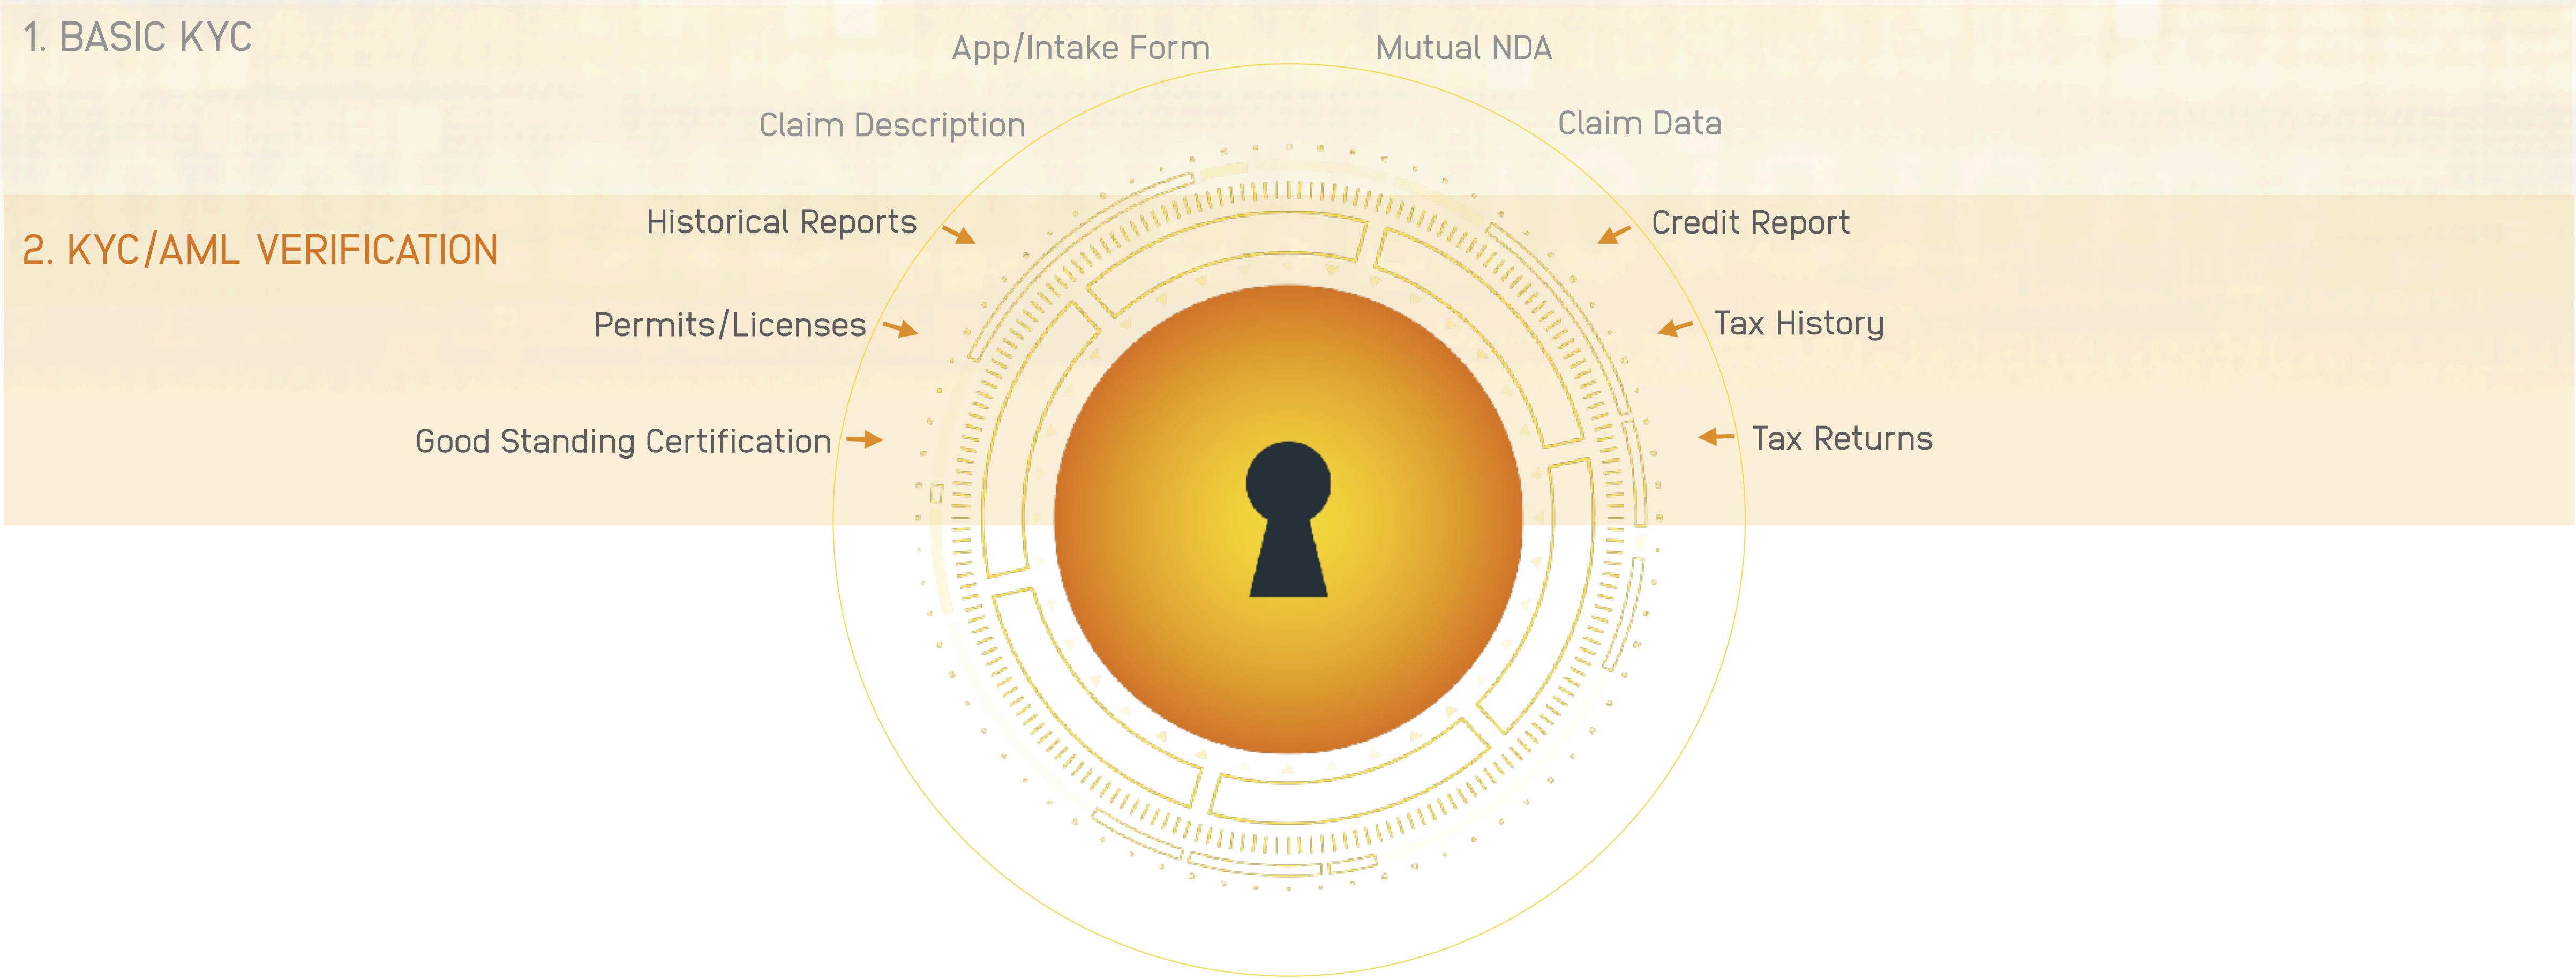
1. BASIC KYC

App/Intake Form

Mutual NDA

Claim Description

Claim Data

2. KYC/AML VERIFICATION

Historical Reports

Credit Report

Permits/Licenses

Tax History

Good Standing Certification

Tax Returns